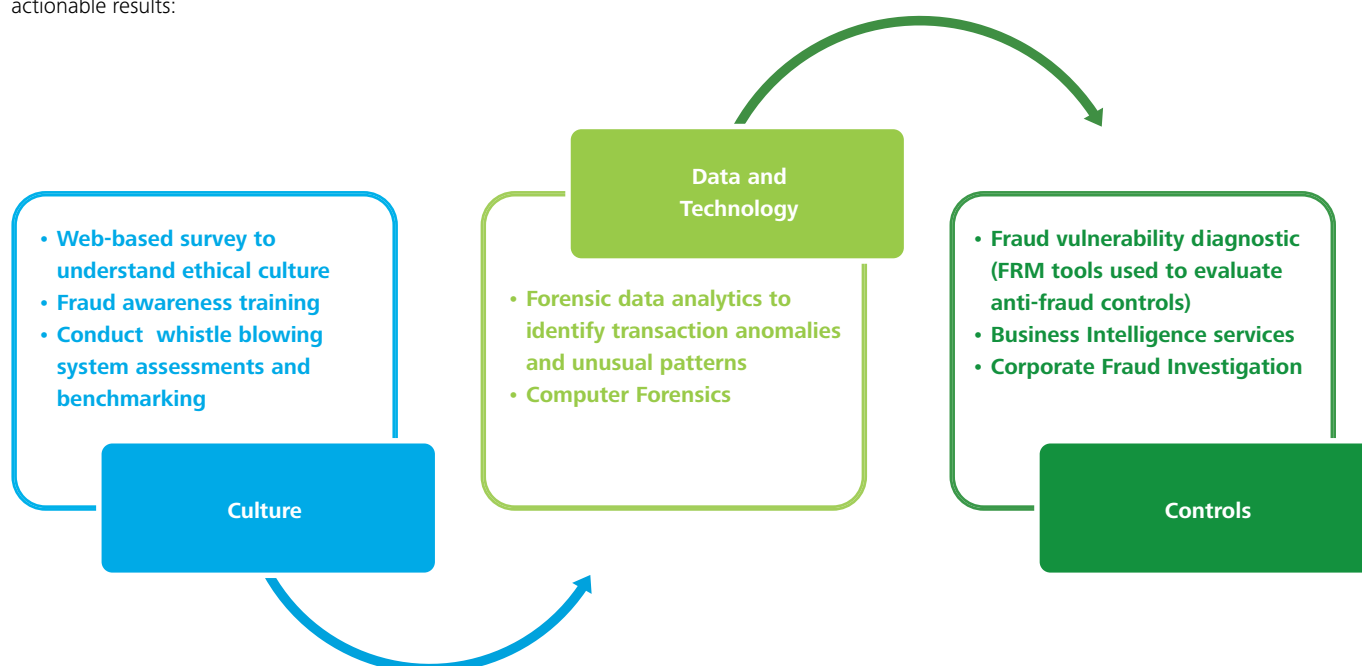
actionable results:

• Web-based survey to understand ethical culture
• Fraud awareness training
• Conduct whistle blowing system assessments and benchmarking

Culture

Data and Technology

• Forensic data analytics to identify transaction anomalies and unusual patterns
• Computer Forensics

• Fraud vulnerability diagnostic (FRM tools used to evaluate anti-fraud controls)
• Business Intelligence services
• Corporate Fraud Investigation

Controls